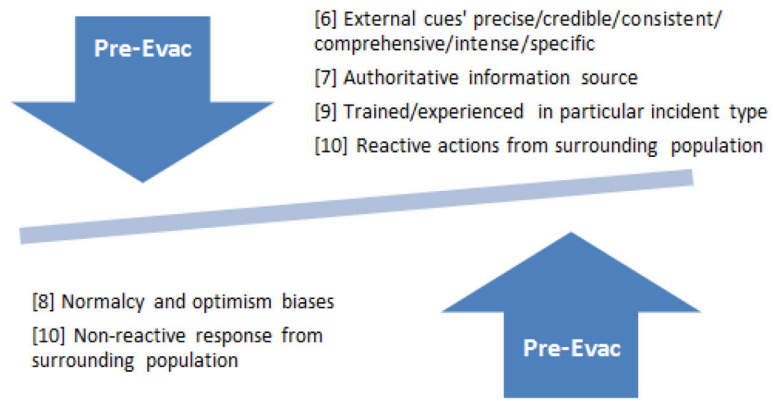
Pre-Evac

[6] External cues' precise/credible/consistent/comprehensive/intense/specific

[7] Authoritative information source

[9] Trained/experienced in particular incident type

[10] Reactive actions from surrounding population

[8] Normalcy and optimism biases

[10] Non-reactive response from surrounding population

Pre-Evac